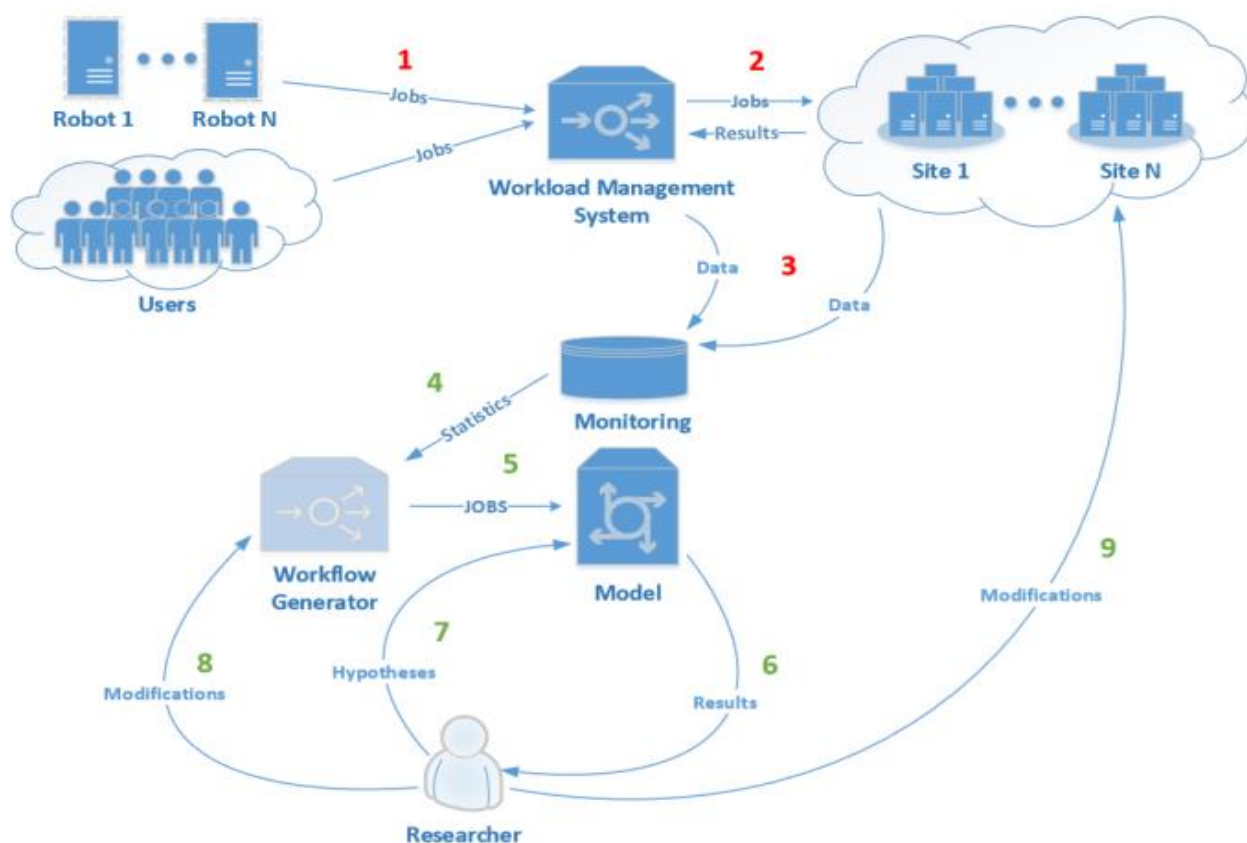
Robot 1
Robot N
1
Jobs
Jobs
Users
Workload Management System
2
Jobs
Results
Site 1
Site N
Data
3
Data
Monitoring
4
Statistics
Workflow Generator
5
JOBS
Model
9
Modifications
8
Modifications
7
Hypotheses
6
Results
Researcher